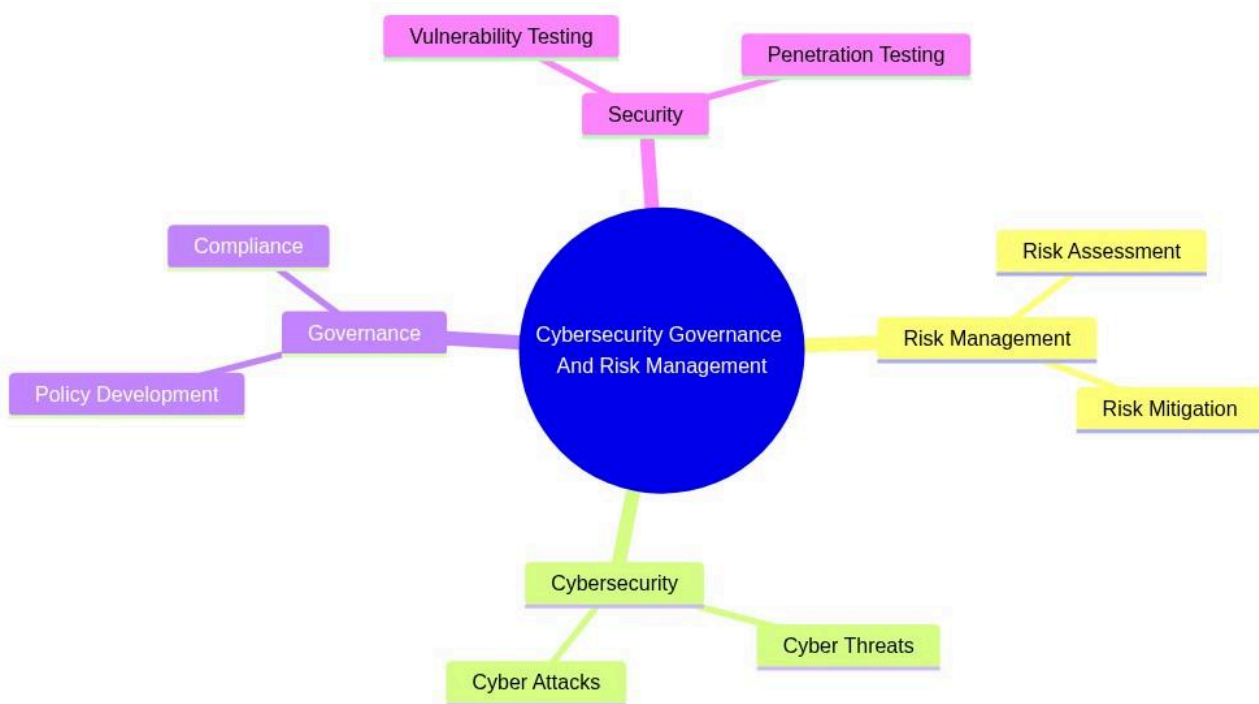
Vulnerability Testing

Penetration Testing

Security

Compliance

Governance

Policy Development

Cybersecurity Governance And Risk Management

Risk Assessment

Risk Management

Risk Mitigation

Cybersecurity

Cyber Threats

Cyber Attacks